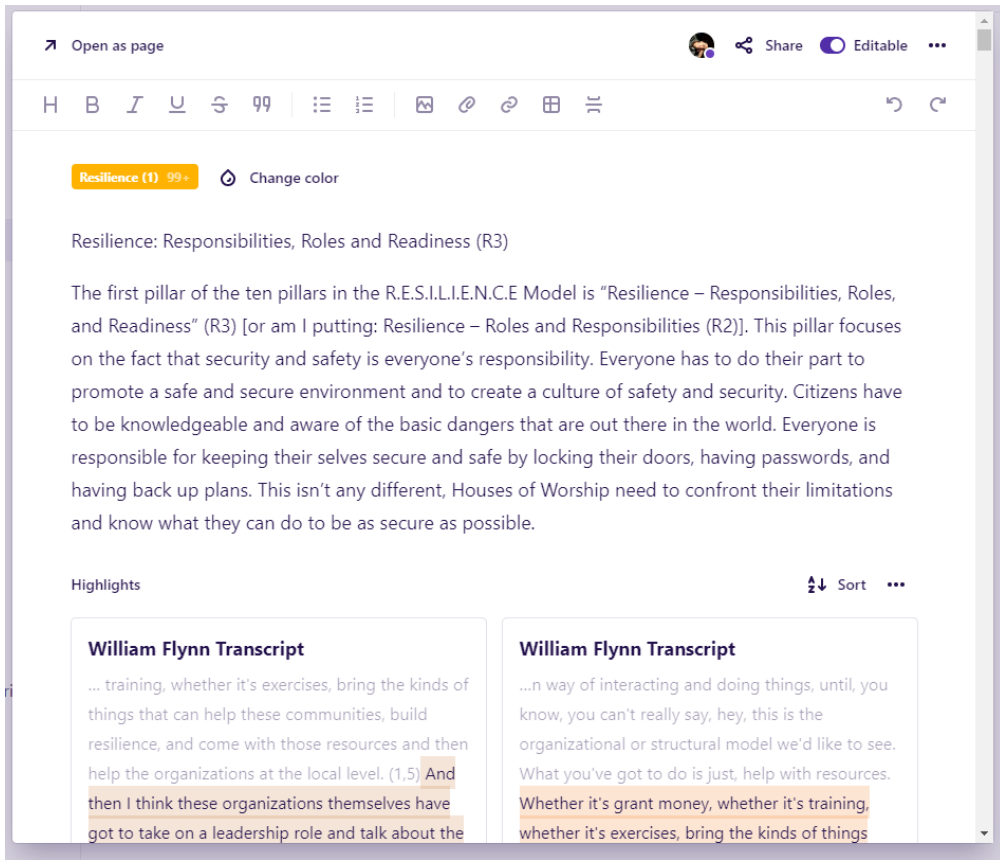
Open as page

Share Editable •••

Resilience (1) 99+ Change color

Resilience: Responsibilities, Roles and Readiness (R3)

The first pillar of the ten pillars in the R.E.S.I.L.I.E.N.C.E Model is "Resilience – Responsibilities, Roles, and Readiness" (R3) [or am I putting: Resilience – Roles and Responsibilities (R2)]. This pillar focuses on the fact that security and safety is everyone's responsibility. Everyone has to do their part to promote a safe and secure environment and to create a culture of safety and security. Citizens have to be knowledgeable and aware of the basic dangers that are out there in the world. Everyone is responsible for keeping their selves secure and safe by locking their doors, having passwords, and having back up plans. This isn't any different, Houses of Worship need to confront their limitations and know what they can do to be as secure as possible.

Highlights

Sort •••

William Flynn Transcript

... training, whether it's exercises, bring the kinds of things that can help these communities, build resilience, and come with those resources and then help the organizations at the local level. (1,5) And then I think these organizations themselves have got to take on a leadership role and talk about the

William Flynn Transcript

...n way of interacting and doing things, until, you know, you can't really say, hey, this is the organizational or structural model we'd like to see. What you've got to do is just, help with resources. Whether it's grant money, whether it's training, whether it's exercises, bring the kinds of things